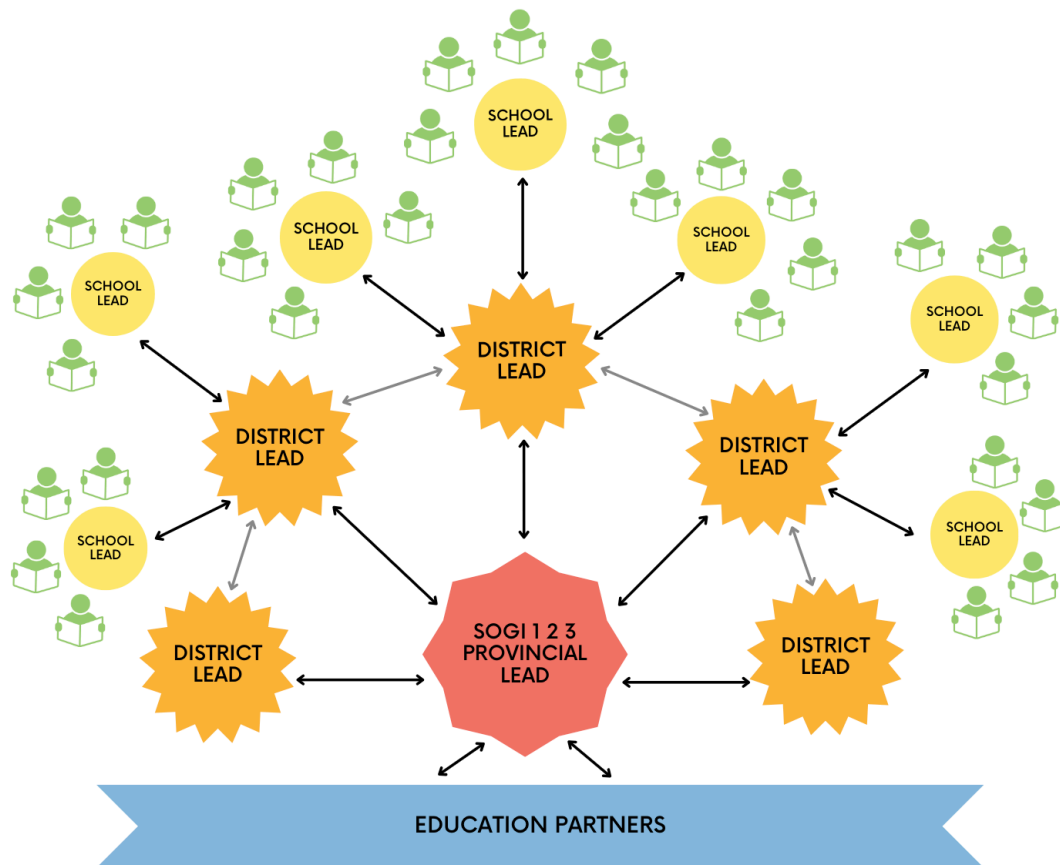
SCHOOL LEAD

SCHOOL LEAD

SCHOOL LEAD

SCHOOL LEAD

SCHOOL LEAD

DISTRICT LEAD

DISTRICT LEAD

DISTRICT LEAD

SCHOOL LEAD

SCHOOL LEAD

DISTRICT LEAD

SOGI 1 2 3 PROVINCIAL LEAD

DISTRICT LEAD

EDUCATION PARTNERS